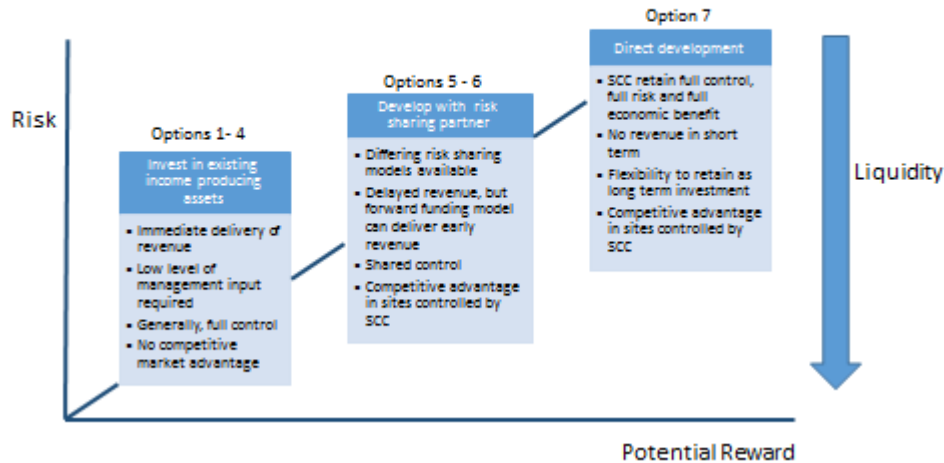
Risk

Options 1- 4

Invest in existing income producing assets

- Immediate delivery of revenue
- Low level of management input required
- Generally, full control
- No competitive market advantage

Options 5 - 6

Develop with risk sharing partner

- Differing risk sharing models available
- Delayed revenue, but forward funding model can deliver early revenue
- Shared control
- Competitive advantage in sites controlled by SCC

Option 7

Direct development

- SCC retain full control, full risk and full economic benefit
- No revenue in short term
- Flexibility to retain as long term investment
- Competitive advantage in sites controlled by SCC

Liquidity

Potential Reward